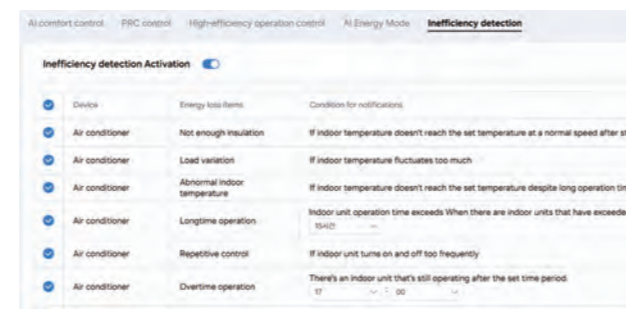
AI comfort control   PRC control   High-efficiency operation control   AI Energy Mode   Inefficiency detection

Inefficiency detection Activation

| Device | Energy loss items | Condition for notifications |
|---|---|---|
| Air conditioner | Not enough insulation | If indoor temperature doesn't reach the set temperature at a normal speed after s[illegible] |
| Air conditioner | Load variation | If indoor temperature fluctuates too much |
| Air conditioner | Abnormal indoor temperature | If indoor temperature doesn't reach the set temperature despite long operation ti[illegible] |
| Air conditioner | Longtime operation | Indoor unit operation time exceeds When there are indoor units that have exceede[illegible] 15시간 |
| Air conditioner | Repetitive control | If indoor unit turns on and off too frequently |
| Air conditioner | Overtime operation | There's an indoor unit that's still operating after the set time period 17 : 00 |